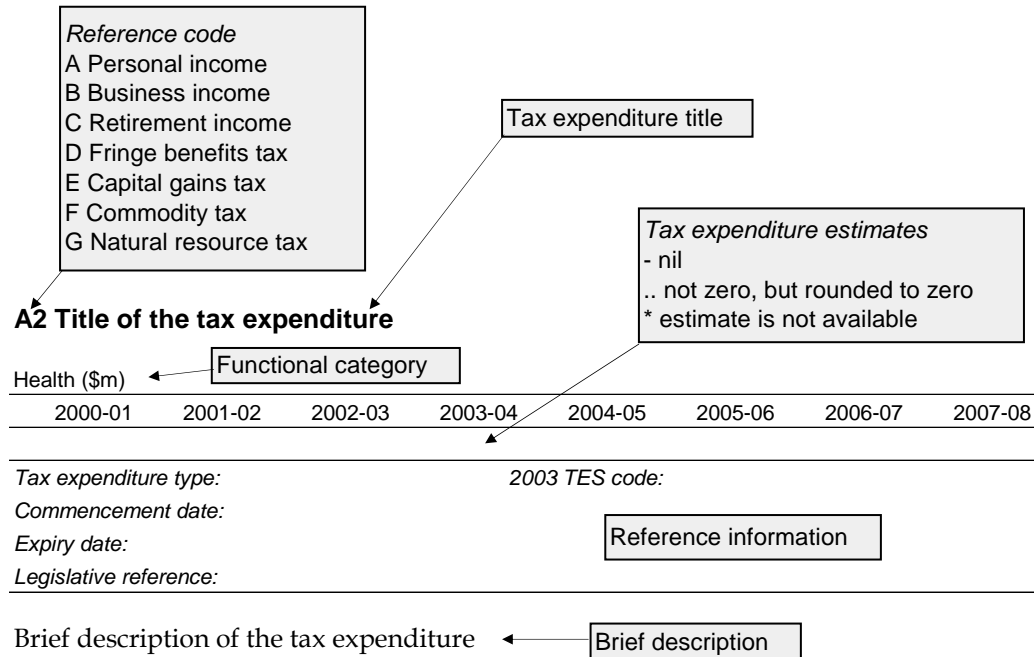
Reference code
A Personal income
B Business income
C Retirement income
D Fringe benefits tax
E Capital gains tax
F Commodity tax
G Natural resource tax

Tax expenditure title

Tax expenditure estimates
- nil
.. not zero, but rounded to zero
* estimate is not available

A2 Title of the tax expenditure

Health ($m)

Functional category

| 2000-01 | 2001-02 | 2002-03 | 2003-04 | 2004-05 | 2005-06 | 2006-07 | 2007-08 |
|---|---|---|---|---|---|---|---|

Tax expenditure type:

2003 TES code:

Commencement date:

Expiry date:

Reference information

Legislative reference:

Brief description of the tax expenditure

Brief description